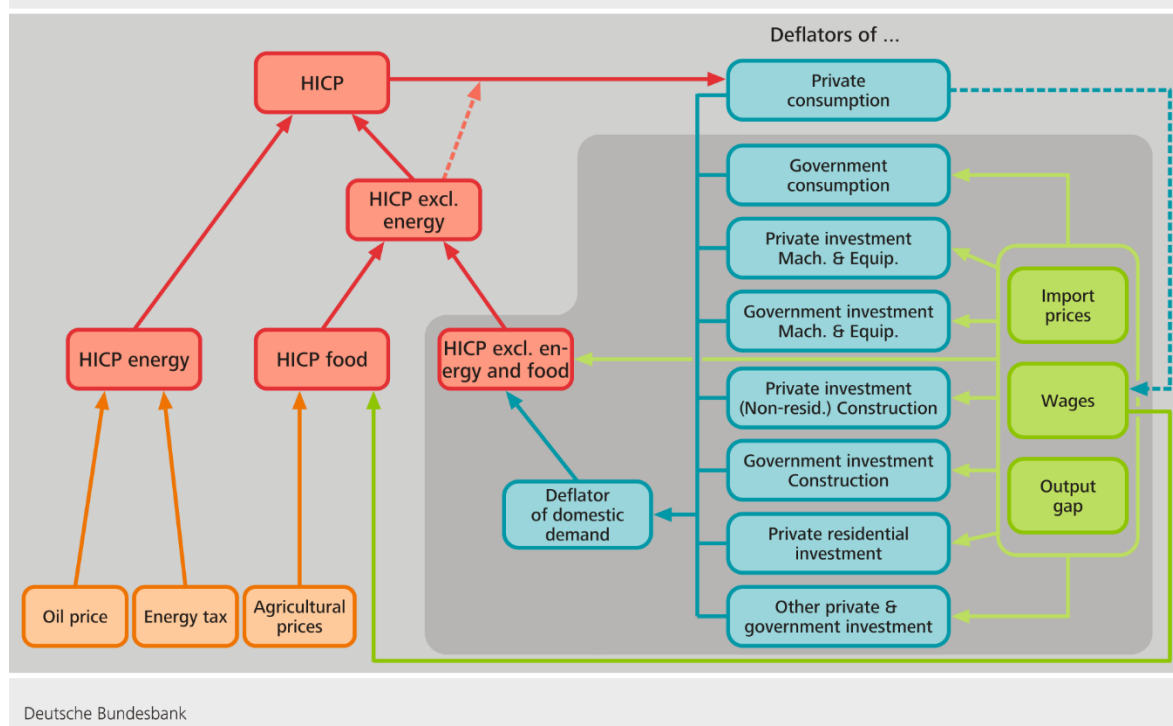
Deflators of ...

HICP

Private consumption

HICP excl. energy

Government consumption

Private investment Mach. & Equip.

Import prices

Government investment Mach. & Equip.

HICP energy

HICP food

HICP excl. energy and food

Private investment (Non-resid.) Construction

Wages

Government investment Construction

Output gap

Deflator of domestic demand

Private residential investment

Other private & government investment

Oil price

Energy tax

Agricultural prices

Deutsche Bundesbank